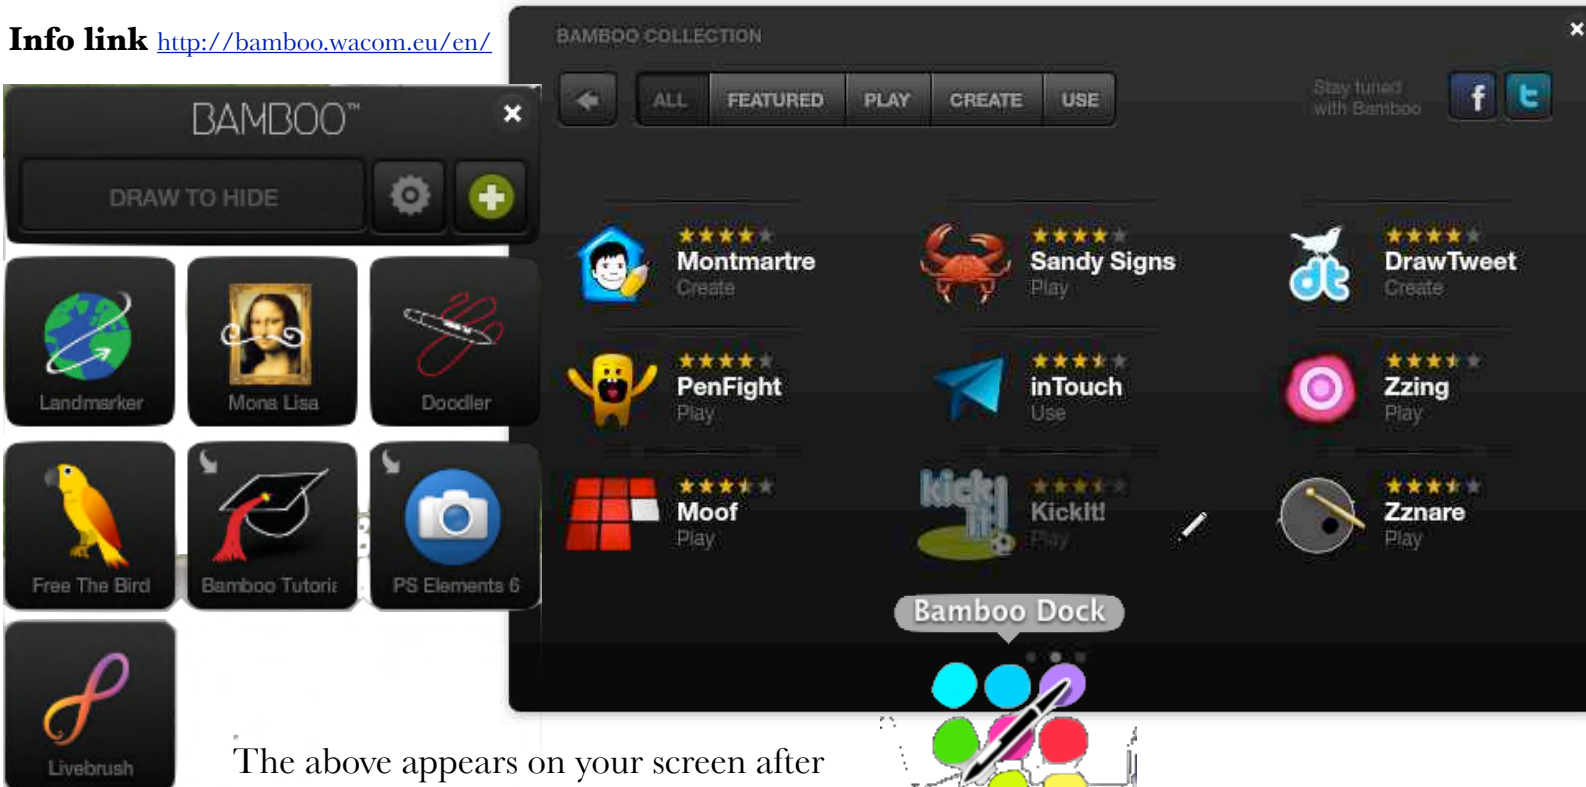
Info link http://bamboo.wacom.eu/en/

BAMBOO™

×

DRAW TO HIDE

Landmarker

Mona Lisa

Doodler

Free The Bird

Bamboo Tutori

PS Elements 6

Livebrush

BAMBOO COLLECTION

×

ALL FEATURED PLAY CREATE USE

Stay tuned with Bamboo

Montmartre
Create

Sandy Signs
Play

DrawTweet
Create

PenFight
Play

inTouch
Use

Zzing
Play

Moof
Play

KickIt!
Play

Zznare
Play

Bamboo Dock

The above appears on your screen after